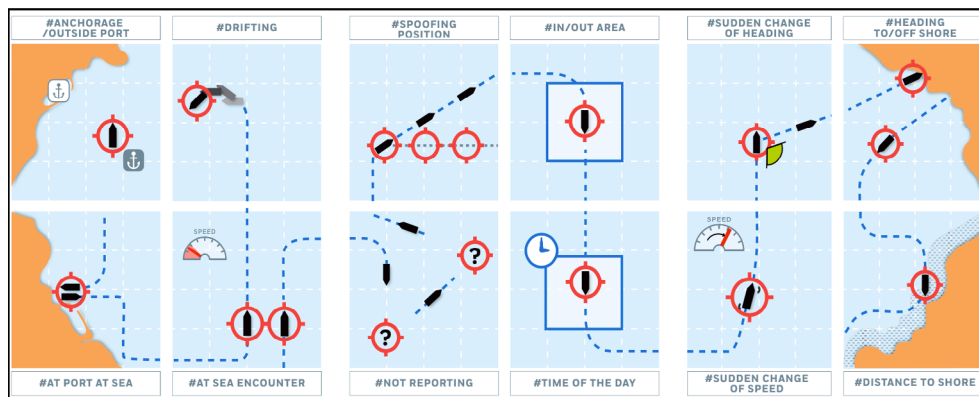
#ANCHORAGE /OUTSIDE PORT

#DRIFTING

#SPOOFING POSITION

#IN/OUT AREA

#SUDDEN CHANGE OF HEADING

#HEADING TO/OFF SHORE

SPEED

?

?

SPEED

#AT PORT AT SEA

#AT SEA ENCOUNTER

#NOT REPORTING

#TIME OF THE DAY

#SUDDEN CHANGE OF SPEED

#DISTANCE TO SHORE